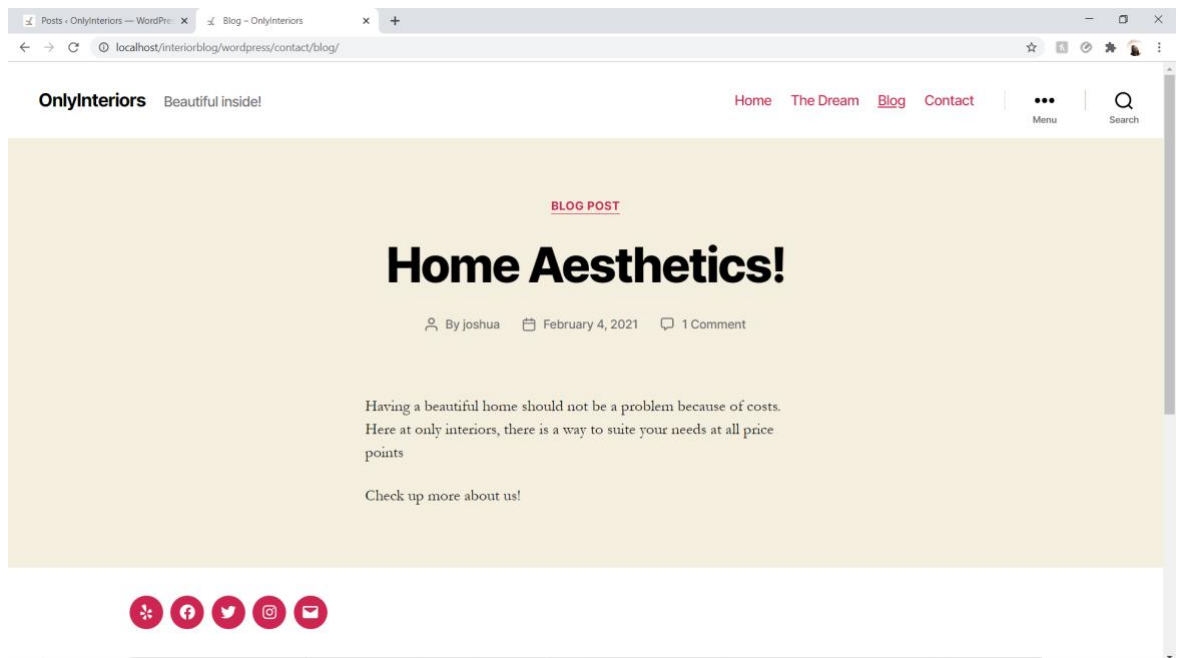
Posts ‹ OnlyInteriors — WordPre ×
Blog – OnlyInteriors ×
+

localhost/interiorblog/wordpress/contact/blog/

OnlyInteriors Beautiful inside!

Home The Dream Blog Contact

Menu

Search

BLOG POST

Home Aesthetics!

By joshua February 4, 2021 1 Comment

Having a beautiful home should not be a problem because of costs. Here at only interiors, there is a way to suite your needs at all price points

Check up more about us!